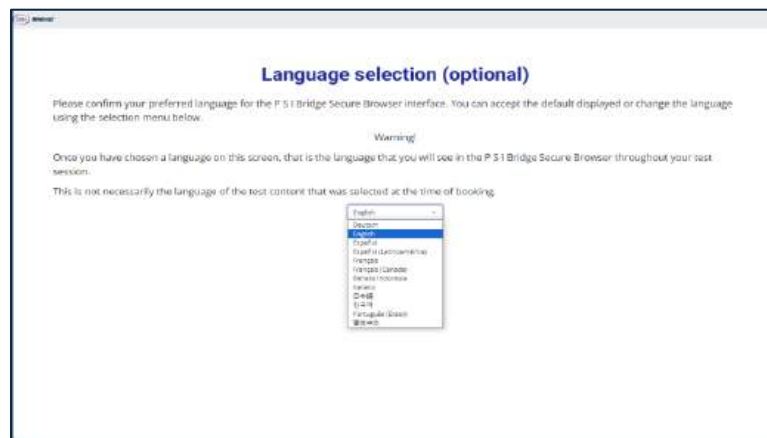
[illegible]

Language selection (optional)

Please confirm your preferred language for the P S I Bridge Secure Browser interface. You can accept the default displayed or change the language using the selection menu below.

Warning!

Once you have chosen a language on this screen, that is the language that you will see in the P S I Bridge Secure Browser throughout your test session.

This is not necessarily the language of the test content that was selected at the time of booking.

English

Deutsch
English
Español
Español (Latinoamérica)
Français
Français (Canada)
Bahasa Indonesia
Italiano
日本語
한국어
Português (Brasil)
簡體中文